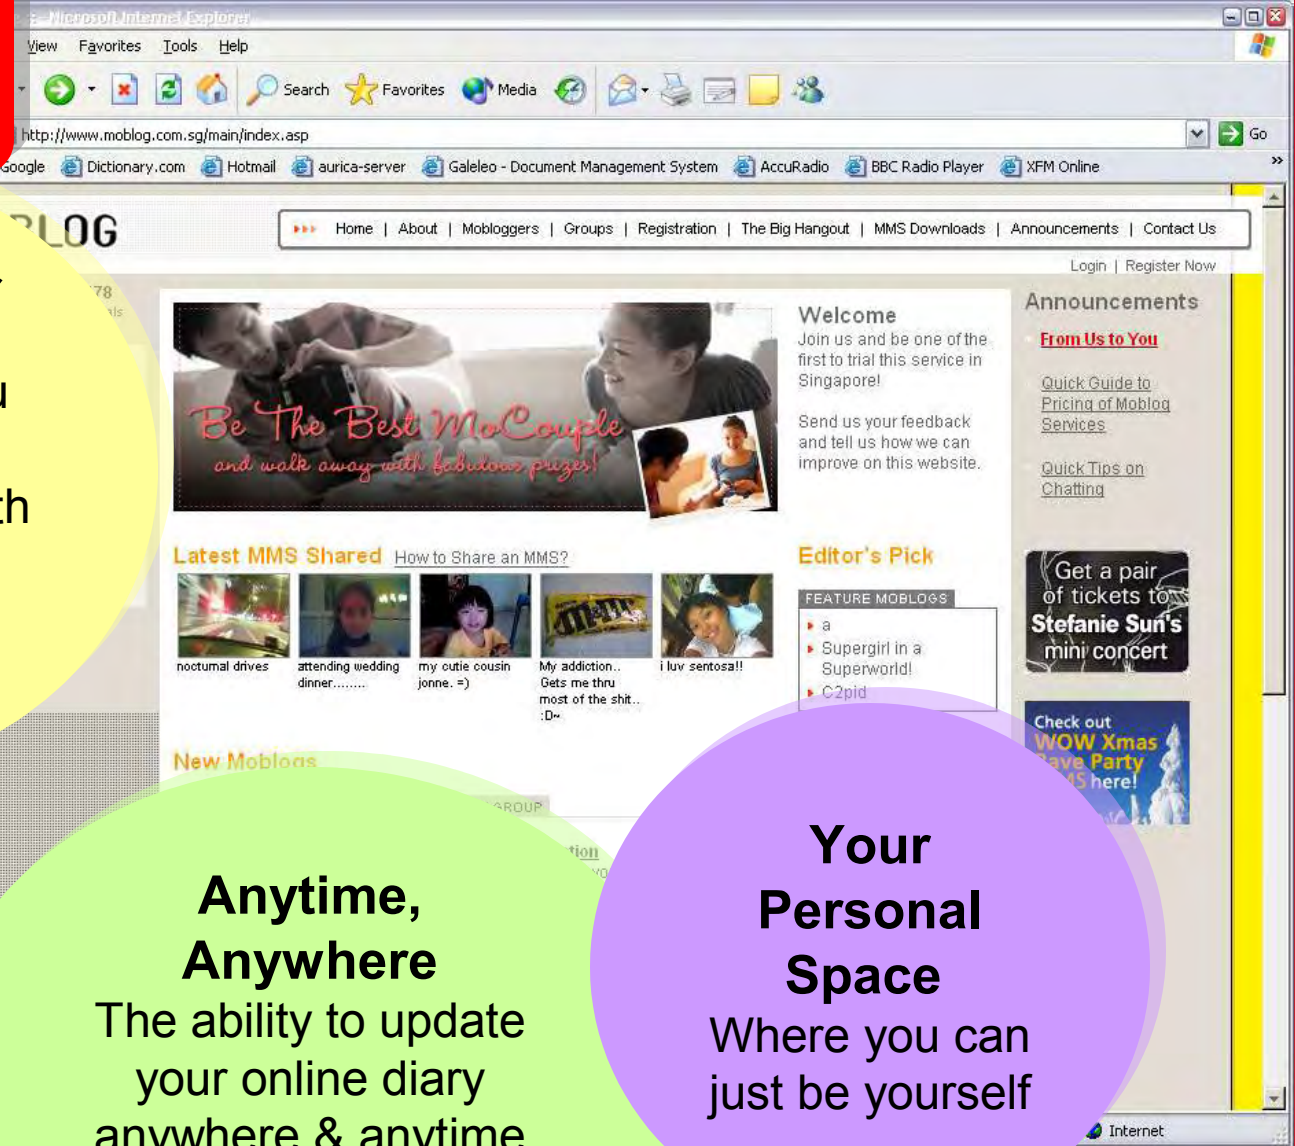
- Microsoft Internet Explorer

View Favorites Tools Help

Search Favorites Media

http://www.moblog.com.sg/main/index.asp

Go

Google Dictionary.com Hotmail aurica-server Galeleo - Document Management System AccuRadio BBC Radio Player XFM Online

LOG

Home | About | Mobloggers | Groups | Registration | The Big Hangout | MMS Downloads | Announcements | Contact Us

Login | Register Now

Be The Best MoCouple and walk away with fabulous prizes!

Welcome
Join us and be one of the first to trial this service in Singapore!

Send us your feedback and tell us how we can improve on this website.

Announcements

From Us to You

Quick Guide to Pricing of Moblog Services

Quick Tips on Chatting

Latest MMS Shared How to Share an MMS?

nocturnal drives

attending wedding dinner........

my cutie cousin jonne. =)

My addiction.. Gets me thru most of the shit.. :D~

i luv sentosa!!

Editor's Pick

FEATURE MOBLOGS

a

Supergirl in a Superworld!

C2pid

Get a pair of tickets to Stefanie Sun's mini concert

Check out WOW Xmas Rave Party MS here!

New Moblogs

GROUP

tion

Anytime, Anywhere
The ability to update your online diary anywhere & anytime

Your Personal Space
Where you can just be yourself

Internet